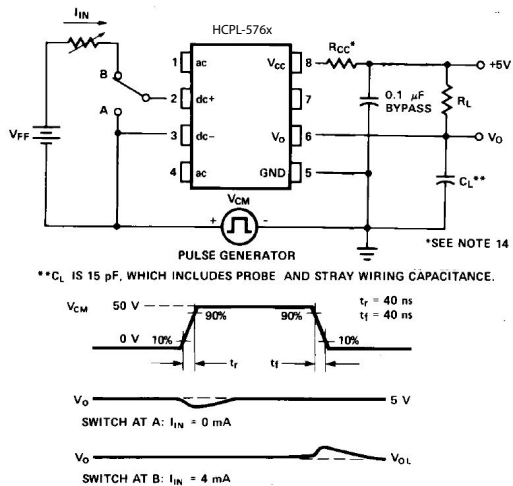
$I_{IN}$

HCPL-576x

$R_{CC}$*

+5V

B

1 ac

$V_{CC}$ 8

2 dc+

7

0.1 μF BYPASS

$R_L$

A

$V_{FF}$

3 dc−

$V_O$ 6

$V_O$

4 ac

GND 5

$C_L$**

$V_{CM}$

+ −

PULSE GENERATOR

*SEE NOTE 14

**$C_L$ IS 15 pF, WHICH INCLUDES PROBE AND STRAY WIRING CAPACITANCE.

$V_{CM}$ 50 V

$t_r$ = 40 ns
$t_f$ = 40 ns

90% 90%

0 V 10% 10%

$t_r$ $t_f$

$V_O$ 5 V

SWITCH AT A: $I_{IN}$ = 0 mA

$V_O$ $V_{OL}$

SWITCH AT B: $I_{IN}$ = 4 mA